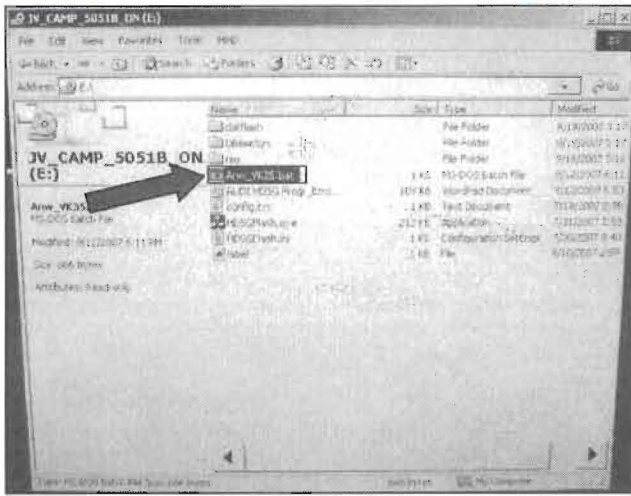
JV_CAMP_5051B_ON (E:)

File Edit View Favorites Tools Help

Back Search Folders

Address E:\

JV_CAMP_5051B_ON (E:)

Arw_VK35
MS-DOS Batch File

Modified: 9/12/2007 6:11 PM

Size: 666 bytes

Attributes: Read-only

| Name | Size | Type | Modified |
|---|---|---|---|
| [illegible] | | File Folder | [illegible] |
| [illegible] | | File Folder | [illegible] |
| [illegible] | | File Folder | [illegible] |
| Arw_VK35.bat | 1 KB | MS-DOS Batch File | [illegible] |
| AUDI HDSG Progr_Emo... | 37 KB | WordPad Document | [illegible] |
| config.txt | 1 KB | Text Document | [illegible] |
| HDSGFlash.exe | 212 KB | Application | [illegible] |
| HDSGFlash.sys | 1 KB | Configuration Settings | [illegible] |
| label | 1 KB | File | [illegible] |

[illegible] My Computer